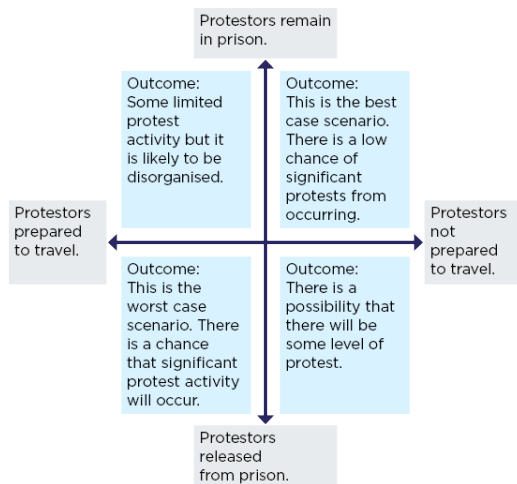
Protestors remain in prison.

Outcome: Some limited protest activity but it is likely to be disorganised.

Outcome: This is the best case scenario. There is a low chance of significant protests from occurring.

Protestors prepared to travel.

Protestors not prepared to travel.

Outcome: This is the worst case scenario. There is a chance that significant protest activity will occur.

Outcome: There is a possibility that there will be some level of protest.

Protestors released from prison.